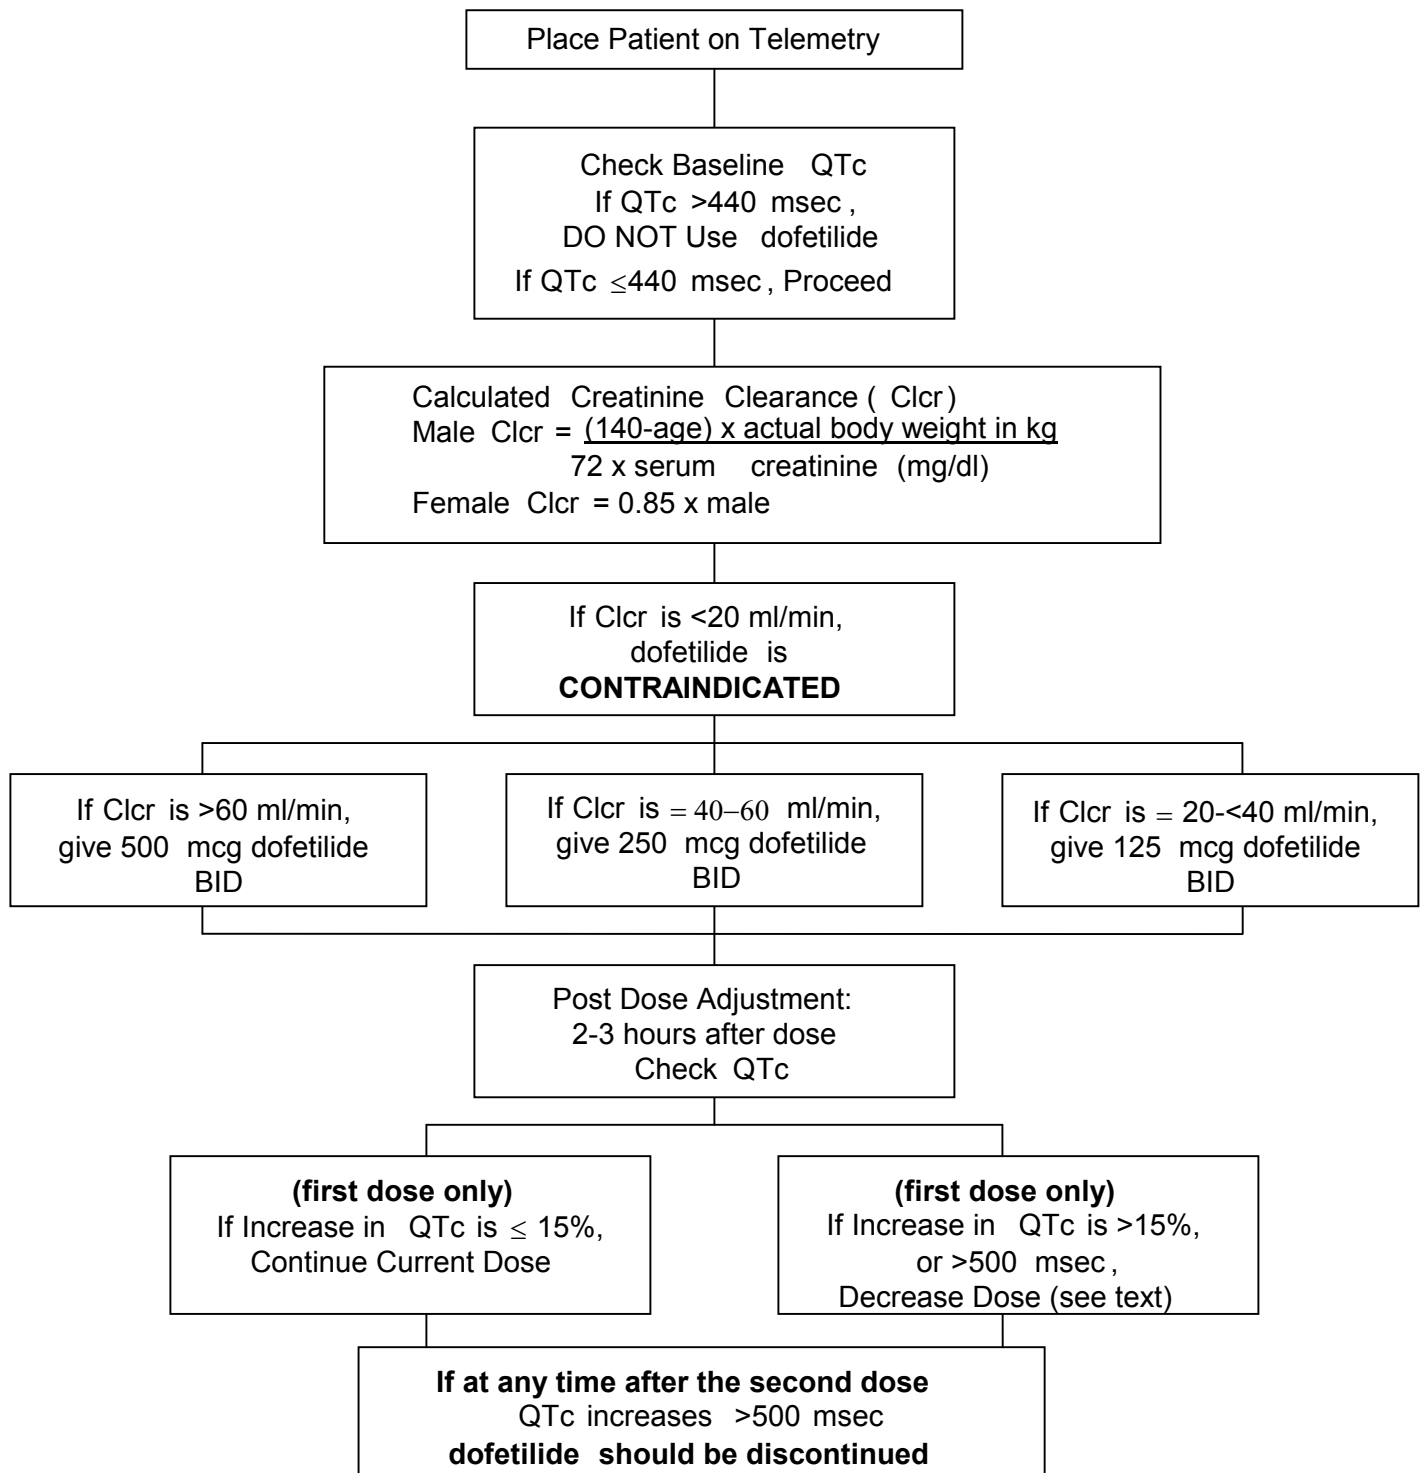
Place Patient on Telemetry

Check Baseline QTc
If QTc >440 msec,
DO NOT Use dofetilide
If QTc $\leq$440 msec, Proceed

Calculated Creatinine Clearance (Clcr)
Male Clcr = $\frac{(140\text{-age}) \times \text{actual body weight in kg}}{72 \times \text{serum creatinine (mg/dl)}}$
Female Clcr = 0.85 x male

If Clcr is <20 ml/min,
dofetilide is
**CONTRAINDICATED**

If Clcr is >60 ml/min,
give 500 mcg dofetilide
BID

If Clcr is $= 40-60$ ml/min,
give 250 mcg dofetilide
BID

If Clcr is $=$ 20-<40 ml/min,
give 125 mcg dofetilide
BID

Post Dose Adjustment:
2-3 hours after dose
Check QTc

**(first dose only)**
If Increase in QTc is $\leq$ 15%,
Continue Current Dose

**(first dose only)**
If Increase in QTc is >15%,
or >500 msec,
Decrease Dose (see text)

**If at any time after the second dose**
QTc increases >500 msec
**dofetilide should be discontinued**